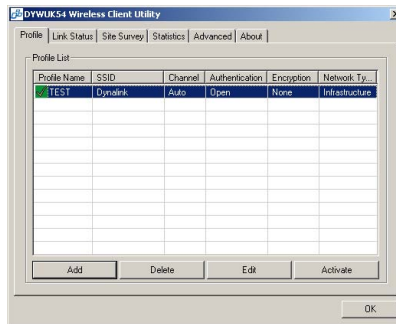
DYWUK54 Wireless Client Utility

Profile | Link Status | Site Survey | Statistics | Advanced | About

Profile List

| Profile Name | SSID | Channel | Authentication | Encryption | Network Ty... |
|---|---|---|---|---|---|
| TEST | Dynalink | Auto | Open | None | Infrastructure |

Add Delete Edit Activate

OK